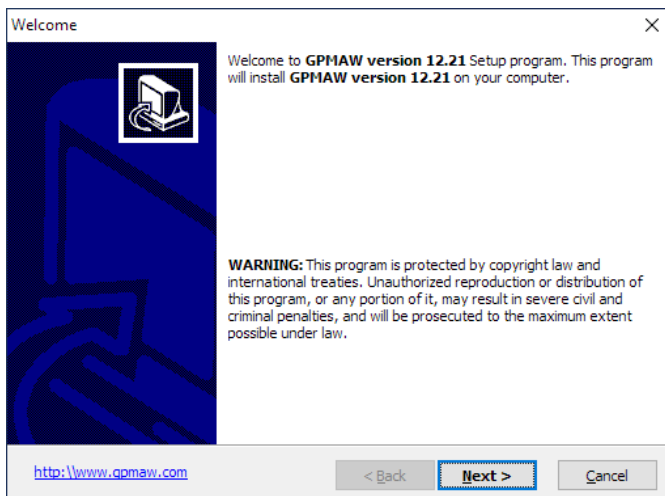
Welcome

×

Welcome to **GPMAW version 12.21** Setup program. This program will install **GPMAW version 12.21** on your computer.

**WARNING:** This program is protected by copyright law and international treaties. Unauthorized reproduction or distribution of this program, or any portion of it, may result in severe civil and criminal penalties, and will be prosecuted to the maximum extent possible under law.

http:\\www.gpmaw.com

< Back

Next >

Cancel